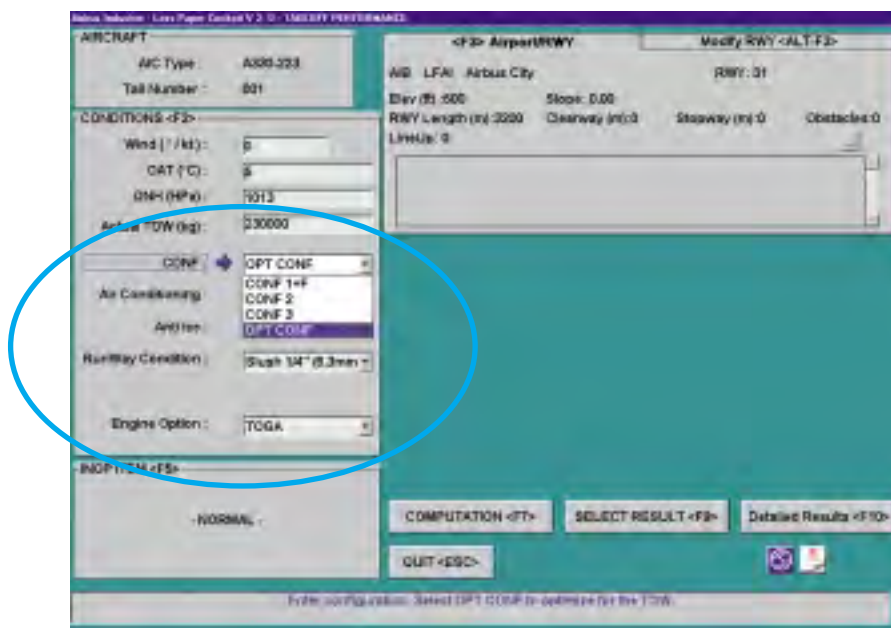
Airbus Industrie - Less Paper Cockpit V 2.0 - TAKEOFF PERFORMANCE

AIRCRAFT

A/C Type : A330-223

Tail Number : 001

CONDITIONS <F2>

Wind (° / kt) : 0

OAT (°C) : 5

QNH (HPa) : 1013

Actual TOW (kg) : 230000

CONF OPT CONF

CONF 1+F
CONF 2
CONF 3
OPT CONF

Air Conditioning

Anti ice

Runway Condition : Slush 1/4" (6.3mm

Engine Option : TOGA

INOP ITEM <F5>

- NORMAL -

<F3> Airport/RWY

Modify RWY <ALT-F3>

A/B LFAI Airbus City RWY : 31

Elev (ft) :500 Slope: 0.00

RWY Length (m):3200 Clearway (m):0 Stopway (m):0 Obstacles:0

LineUp: 0

COMPUTATION <F7>

SELECT RESULT <F8>

Detailed Results <F10>

QUIT <ESC>

Enter configuration. Select OPT CONF to optimize for the TOW.